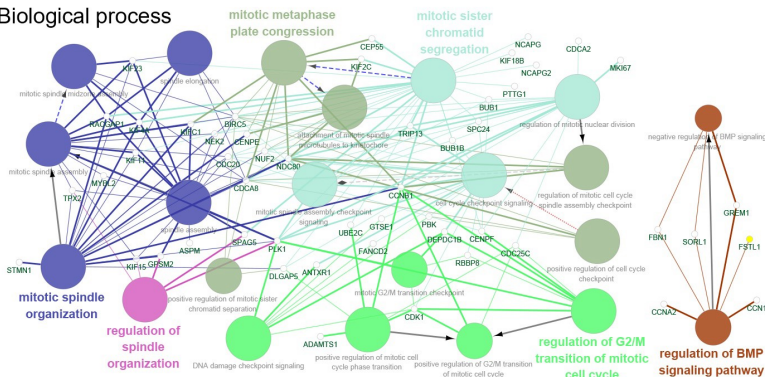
Biological process

mitotic metaphase plate congression

mitotic sister chromatid segregation

KIF23
spindle elongation
mitotic spindle midzone assembly
CEP55
KIF2C
NCAPG
KIF18B
NCAPG2
CDCA2
MKI67
PTTG1
BUB1
RACGAP1
KIF4A
KIFC1
BIRC5
NEK2
CENPE
KIF11
attachment of mitotic spindle microtubules to kinetochore
TRIP13
SPC24
regulation of mitotic nuclear division
BUB1B
mitotic spindle assembly
CDC20
NUF2
NDC80
MYBL2
TRX2
CDCA8
CCNB1
regulation of mitotic cell cycle spindle assembly checkpoint
cell cycle checkpoint signaling
mitotic spindle assembly checkpoint signaling
spindle assembly
negative regulation of BMP signaling pathway
SPAG5
PBK
DEPDC1B
CENPF
GTSE1
UBE2C
FANCD2
CDC25C
positive regulation of cell cycle checkpoint
ASPM
GPSM2
PLK1
STMN1
KIF15
DLGAP5
RBBP8
ANTXR1
positive regulation of mitotic sister chromatid separation
mitotic G2/M transition checkpoint
GREM1
FBN1
SORL1
FSTL1
mitotic spindle organization
regulation of spindle organization
CDK1
ADAMTS1
DNA damage checkpoint signaling
positive regulation of mitotic cell cycle phase transition
positive regulation of G2/M transition of mitotic cell cycle
regulation of G2/M transition of mitotic cell cycle
CCNA2
CCN1
regulation of BMP signaling pathway